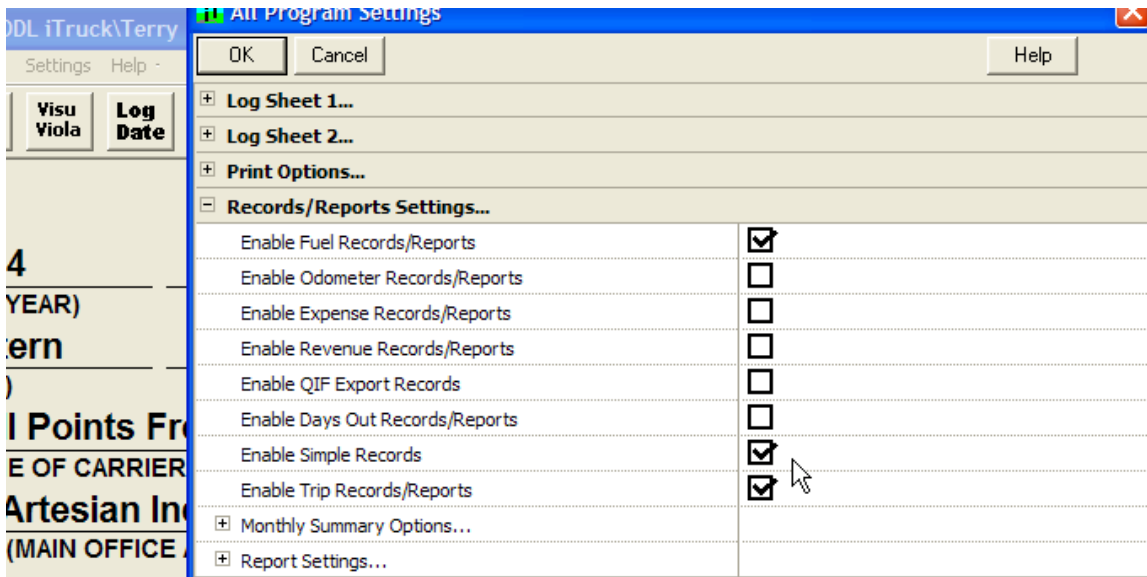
DL iTruck\Terry
Settings Help
Visu Viola
Log Date
4
YEAR)
ern
)
l Points Fr
E OF CARRIER
Artesian In
(MAIN OFFICE

All Program Settings
OK
Cancel
Help
Log Sheet 1...
Log Sheet 2...
Print Options...
Records/Reports Settings...
Enable Fuel Records/Reports
Enable Odometer Records/Reports
Enable Expense Records/Reports
Enable Revenue Records/Reports
Enable QIF Export Records
Enable Days Out Records/Reports
Enable Simple Records
Enable Trip Records/Reports
Monthly Summary Options...
Report Settings...